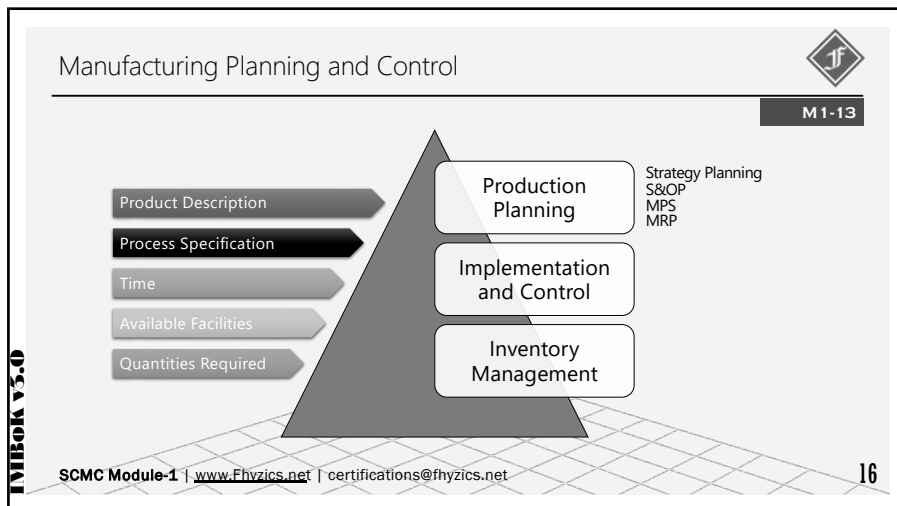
Manufacturing Planning and Control

M1-13

Product Description

Process Specification

Time

Available Facilities

Quantities Required

Production Planning

Implementation and Control

Inventory Management

Strategy Planning
S&OP
MPS
MRP

IMBoK v5.0

SCMC Module-1 | www.Fhyzics.net | certifications@fhyzics.net

16